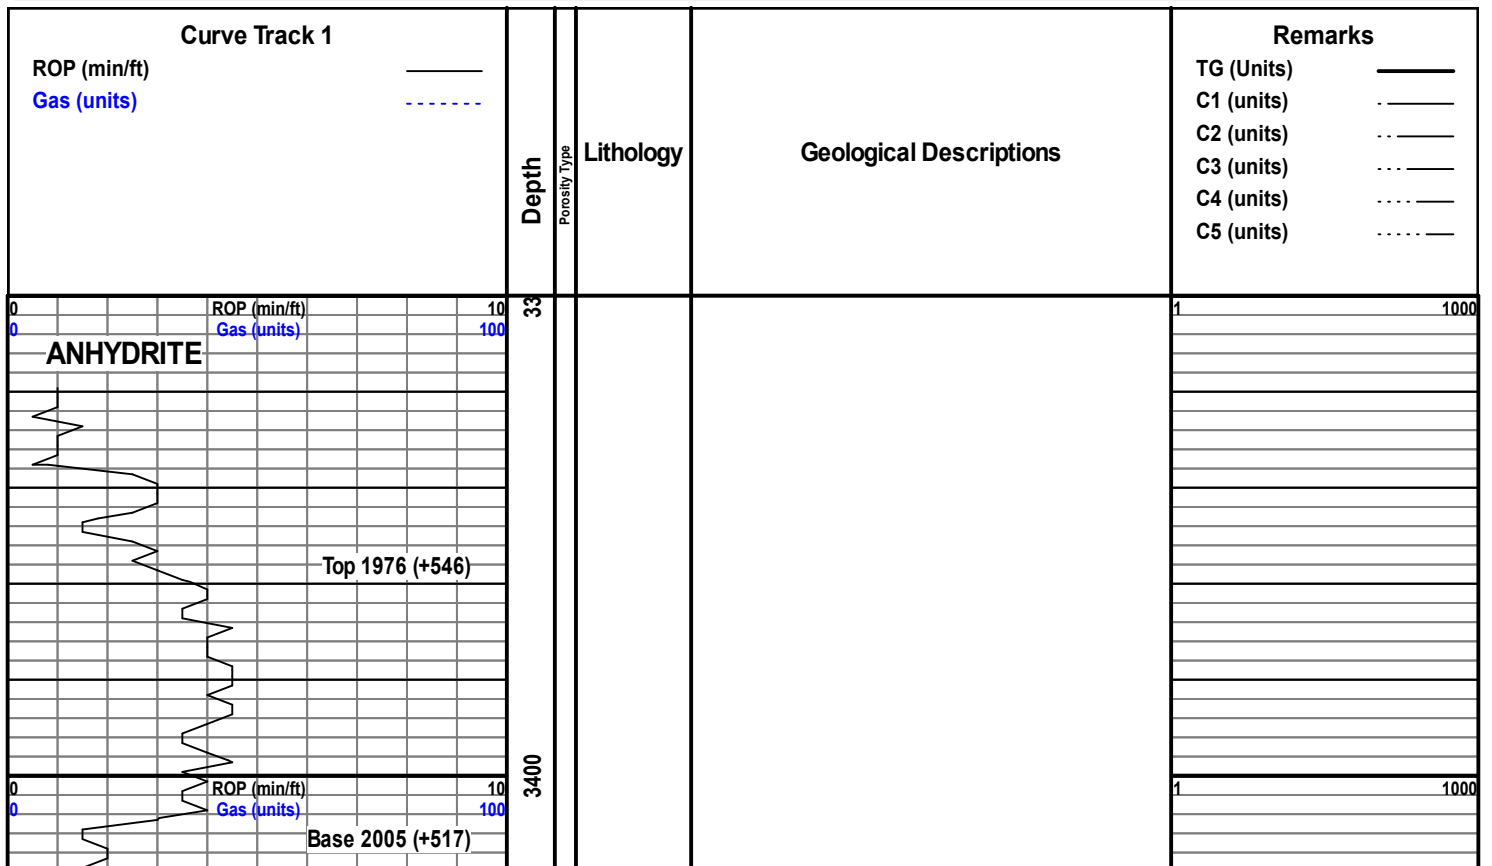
Curve Track 1
ROP (min/ft)
Gas (units)

Depth

Porosity Type

Lithology

Geological Descriptions

Remarks
TG (Units)
C1 (units)
C2 (units)
C3 (units)
C4 (units)
C5 (units)

0 ROP (min/ft) 10
0 Gas (units) 100

33

1 1000

ANHYDRITE

Top 1976 (+546)

3400

0 ROP (min/ft) 10
0 Gas (units) 100

1 1000

Base 2005 (+517)